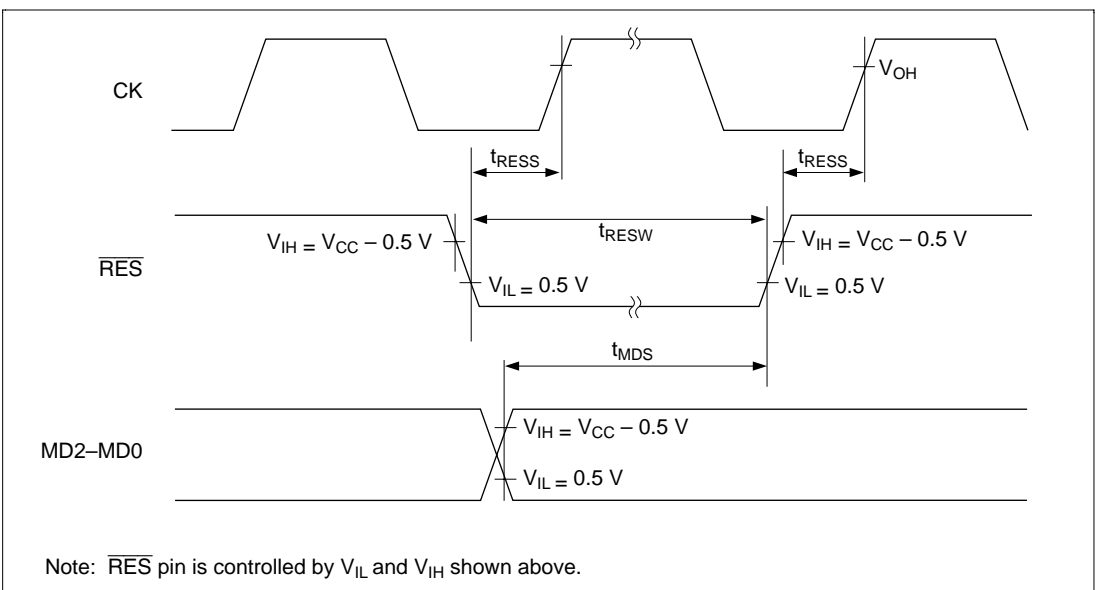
CK

$V_{OH}$

$t_{RESS}$

$t_{RESS}$

$t_{RESW}$

$\overline{RES}$

$V_{IH} = V_{CC} – 0.5\ V$

$V_{IL} = 0.5\ V$

$V_{IH} = V_{CC} – 0.5\ V$

$V_{IL} = 0.5\ V$

$t_{MDS}$

MD2–MD0

$V_{IH} = V_{CC} – 0.5\ V$

$V_{IL} = 0.5\ V$

Note: $\overline{RES}$ pin is controlled by $V_{IL}$ and $V_{IH}$ shown above.